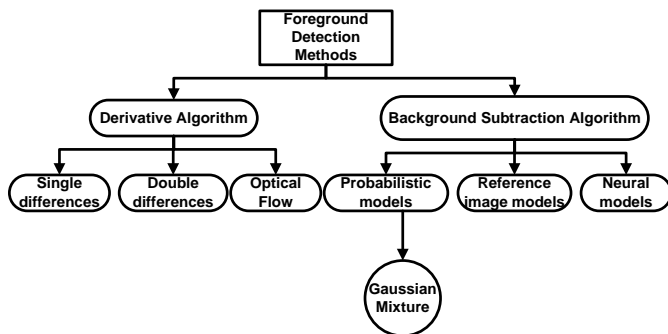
Foreground Detection Methods

Derivative Algorithm

Background Subtraction Algorithm

Single differences

Double differences

Optical Flow

Probabilistic models

Reference image models

Neural models

Gaussian Mixture